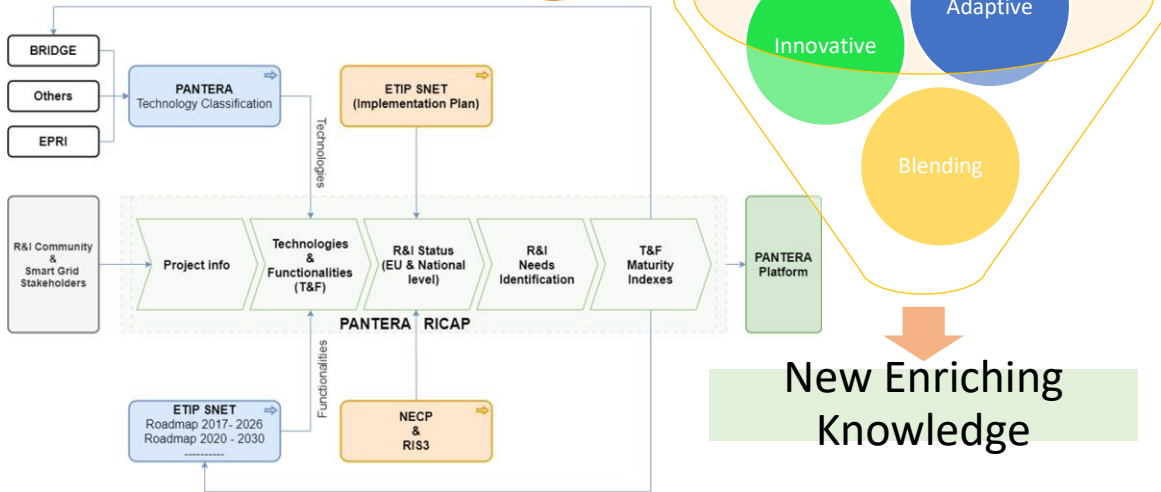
BRIDGE

Others

EPRI

PANTERA
Technology Classification

ETIP SNET
(Implementation Plan)

Technologies

R&I Community & Smart Grid Stakeholders

Project info

Technologies & Functionalities (T&F)

R&I Status (EU & National level)

R&I Needs Identification

T&F Maturity Indexes

PANTERA Platform

PANTERA RICAP

Functionalities

ETIP SNET
Roadmap 2017- 2026
Roadmap 2020 - 2030
----------

NECP & RIS3

Adaptive

Innovative

Blending

New Enriching Knowledge